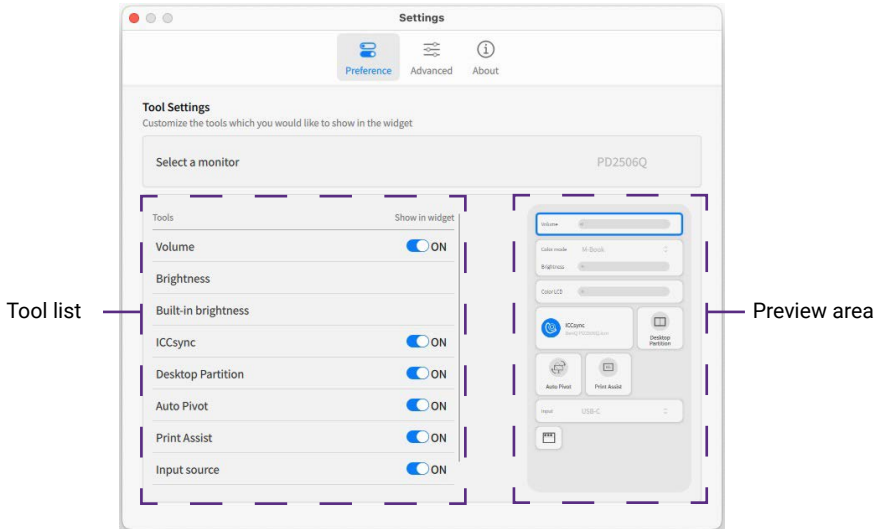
Settings

Preference Advanced About

Tool Settings
Customize the tools which you would like to show in the widget

Select a monitor PD2506Q

Tool list

| Tools | Show in widget |
|---|---|
| Volume | ON |
| Brightness | |
| Built-in brightness | |
| ICCsync | ON |
| Desktop Partition | ON |
| Auto Pivot | ON |
| Print Assist | ON |
| Input source | ON |

Preview area

Volume
Color mode M-Book
Brightness
Color LCS
ICCsync
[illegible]
Desktop Partition
Auto Pivot
Print Assist
Input USB-C